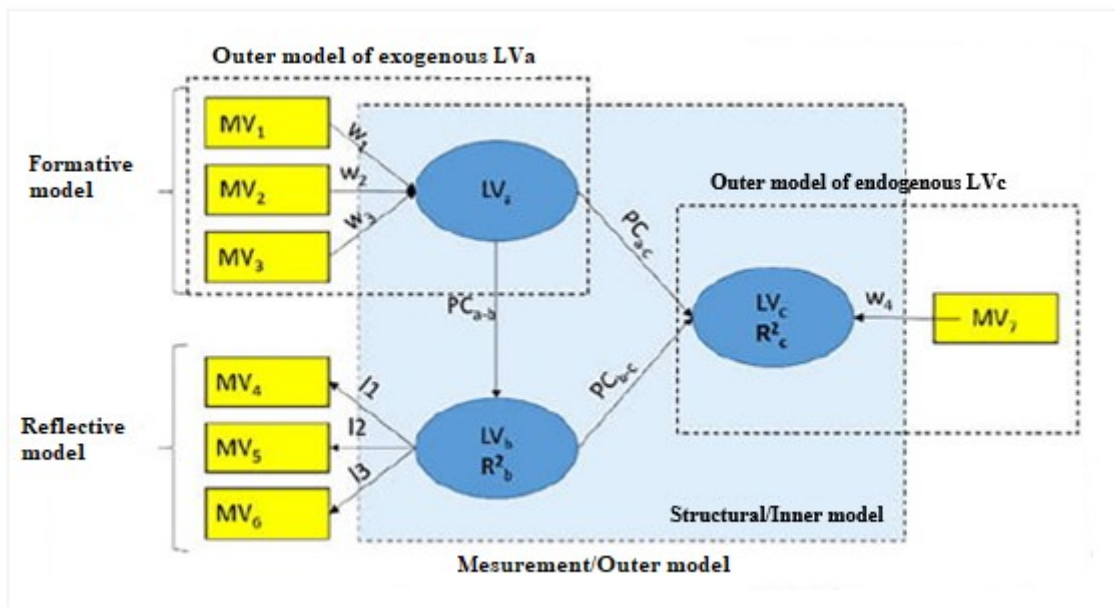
Outer model of exogenous LVa

Formative model

$MV_1$

$MV_2$

$MV_3$

$w_1$

$w_2$

$w_3$

$LV_a$

Outer model of endogenous LVc

$PC_{a-c}$

$PC_{a-b}$

$LV_c$
$R^2_c$

$w_4$

$MV_7$

Reflective model

$MV_4$

$MV_5$

$MV_6$

l1

l2

l3

$LV_b$
$R^2_b$

$PC_{b-c}$

Structural/Inner model

Mesurement/Outer model